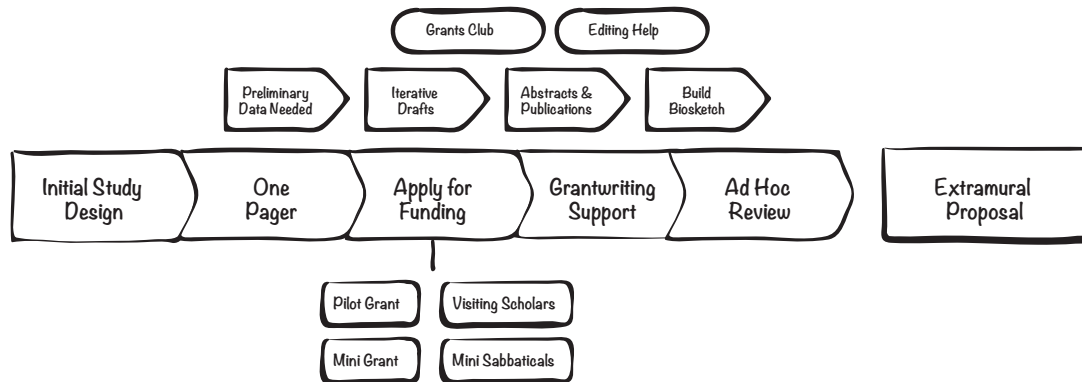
Grants Club

Editing Help

Preliminary Data Needed

Iterative Drafts

Abstracts & Publications

Build Biosketch

Initial Study Design

One Pager

Apply for Funding

Grantwriting Support

Ad Hoc Review

Extramural Proposal

Pilot Grant

Visiting Scholars

Mini Grant

Mini Sabbaticals